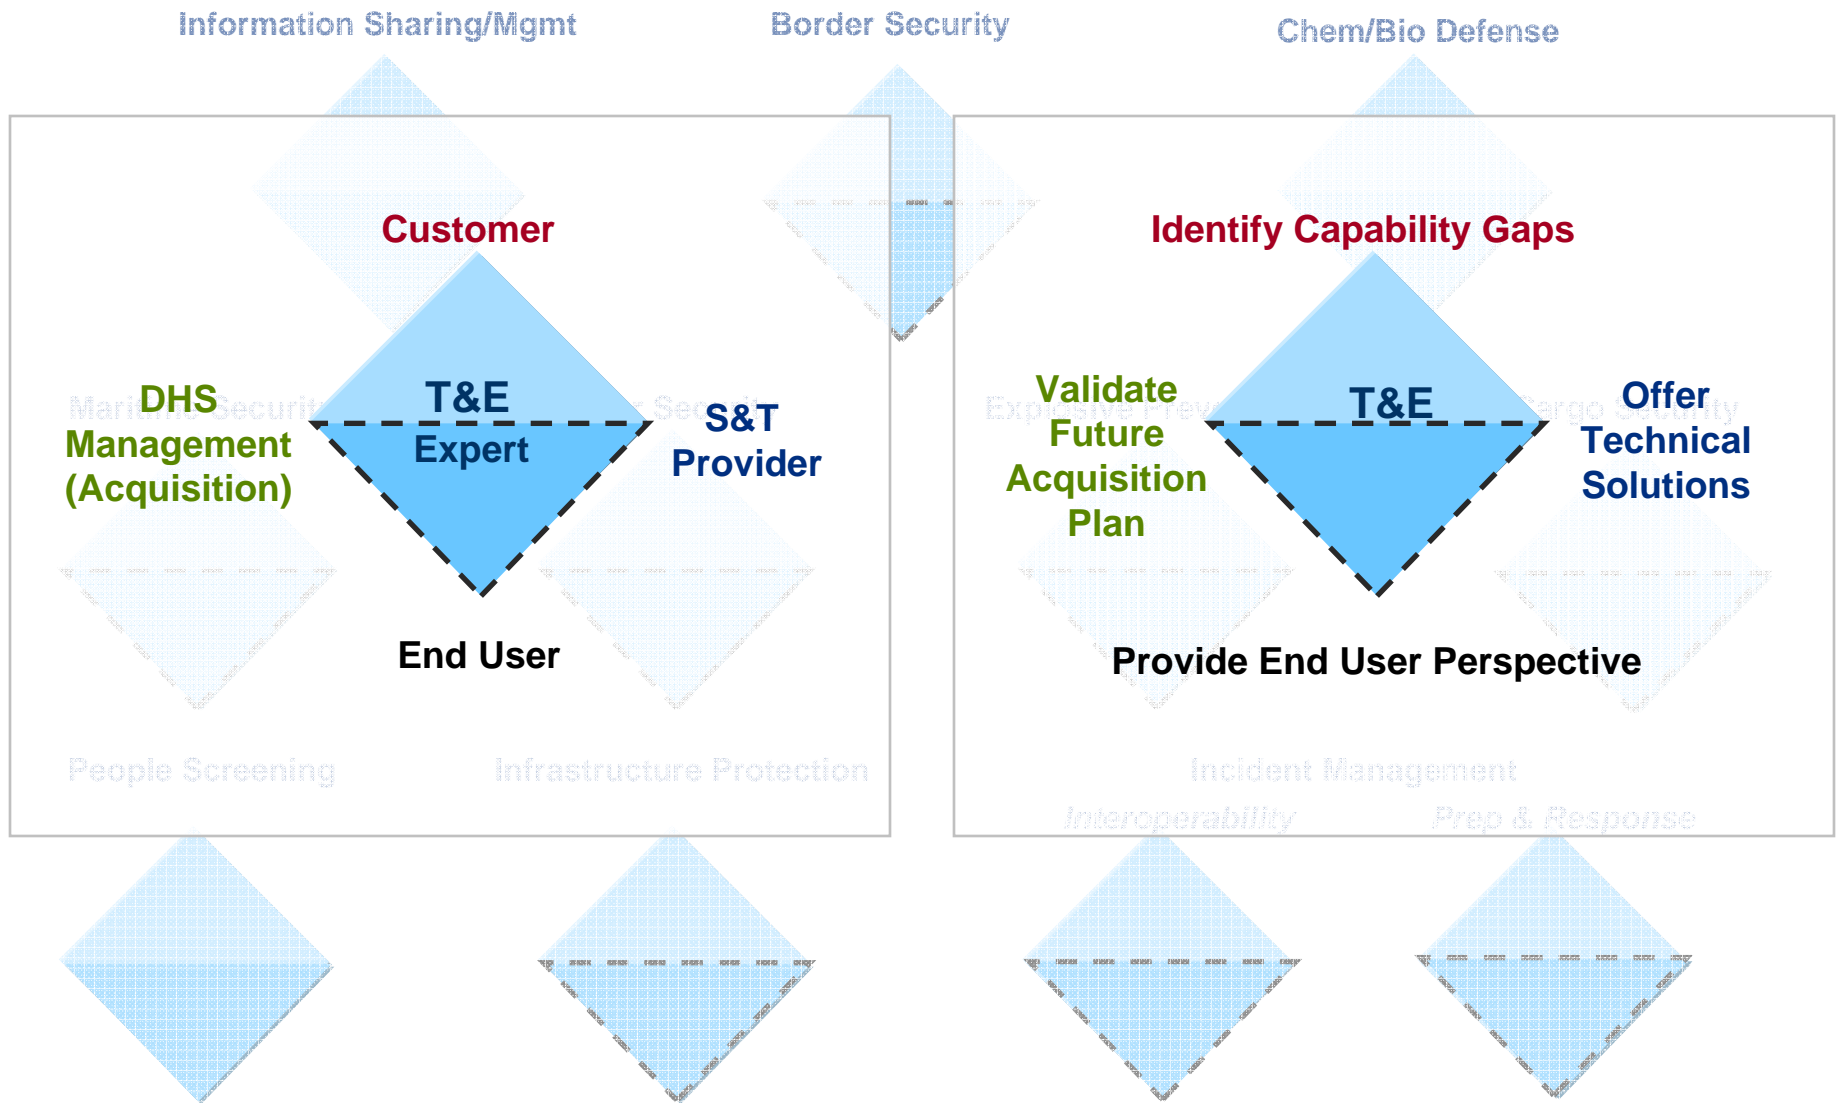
Information Sharing/Mgmt

Border Security

Chem/Bio Defense

Customer

T&E
Expert

DHS
Management
(Acquisition)

S&T
Provider

End User

Maritime Security

Security

Identify Capability Gaps

T&E

Validate
Future
Acquisition
Plan

Offer
Technical
Solutions

Provide End User Perspective

Explosive Prev

Cargo Security

People Screening

Infrastructure Protection

Incident Management

Interoperability

Prep & Response